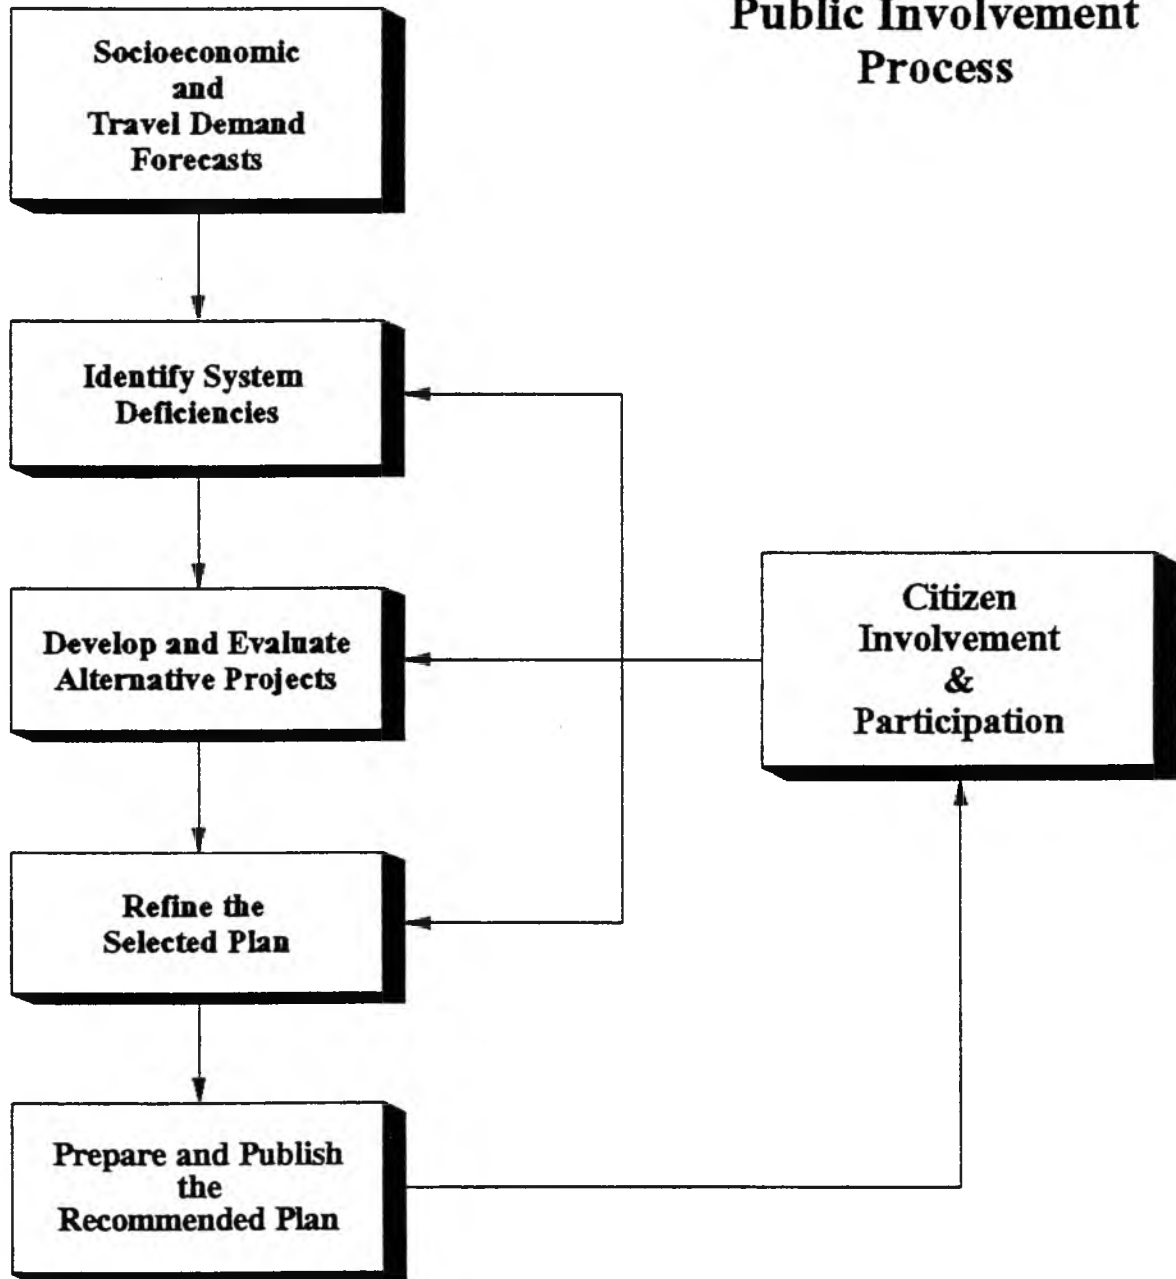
Public Involvement Process

Socioeconomic and Travel Demand Forecasts

Identify System Deficiencies

Develop and Evaluate Alternative Projects

Refine the Selected Plan

Prepare and Publish the Recommended Plan

Citizen Involvement & Participation